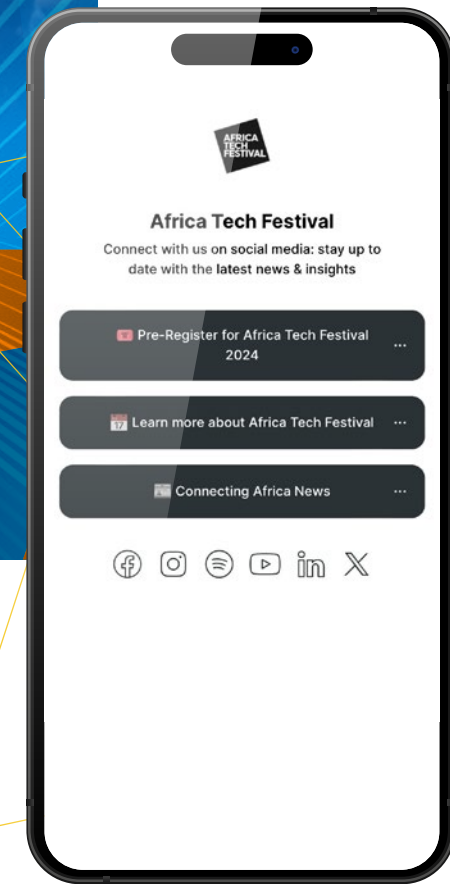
AFRICA TECH FESTIVAL

Africa Tech Festival

Connect with us on social media: stay up to date with the latest news & insights

Pre-Register for Africa Tech Festival 2024

17 Learn more about Africa Tech Festival

Connecting Africa News